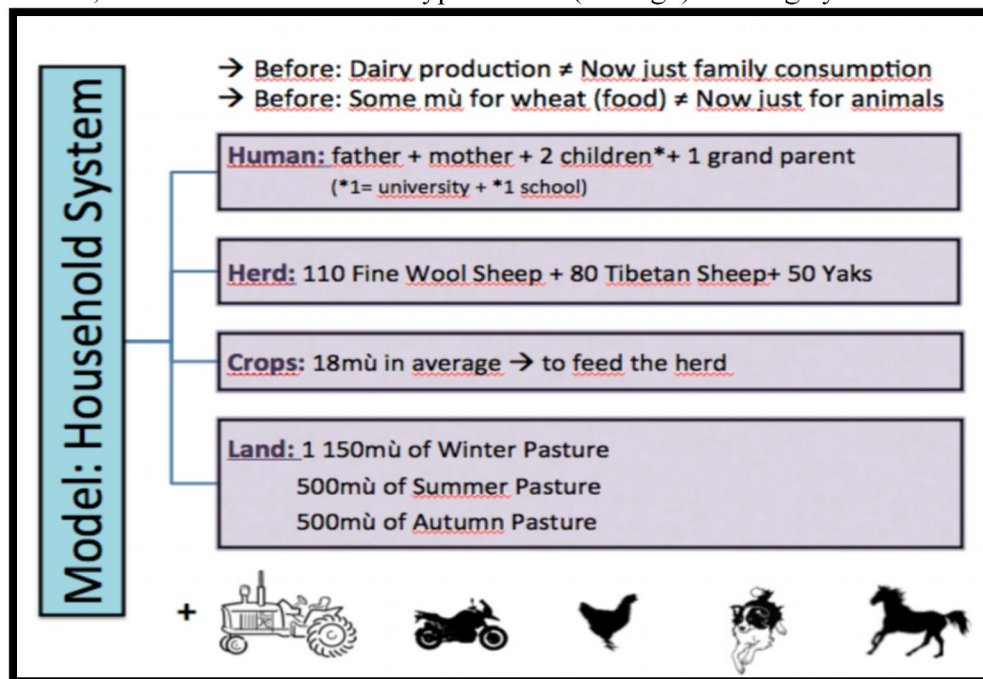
Model: Household System

→ Before: Dairy production ≠ Now just family consumption
→ Before: Some mù for wheat (food) ≠ Now just for animals

Human: father + mother + 2 children* + 1 grand parent
(*1= university + *1 school)

Herd: 110 Fine Wool Sheep + 80 Tibetan Sheep+ 50 Yaks

Crops: 18mù in average → to feed the herd

Land: 1 150mù of Winter Pasture
500mù of Summer Pasture
500mù of Autumn Pasture

+